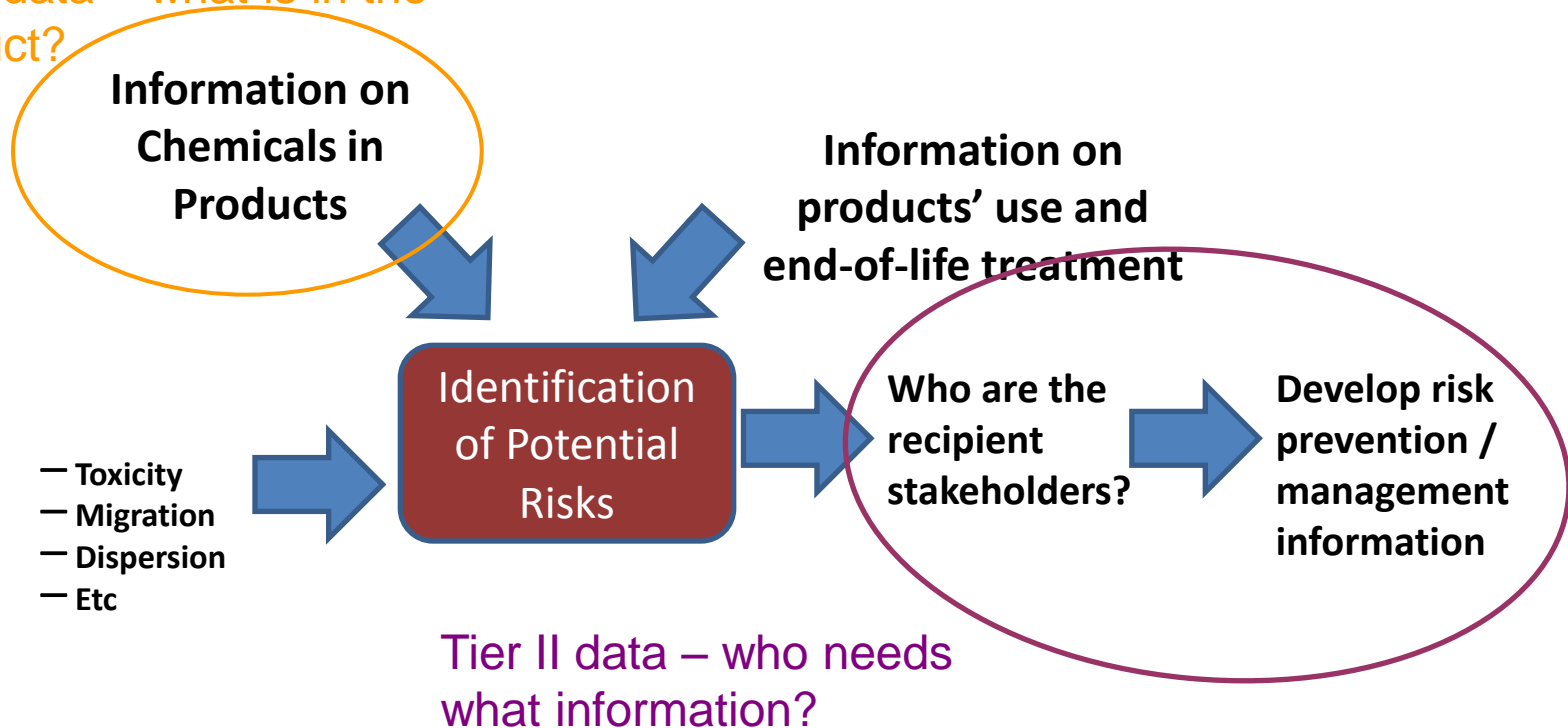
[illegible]data – what is in the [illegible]ct?

Information on Chemicals in Products

Information on products' use and end-of-life treatment

– Toxicity
– Migration
– Dispersion
– Etc

Identification of Potential Risks

Who are the recipient stakeholders?

Develop risk prevention / management information

Tier II data – who needs what information?